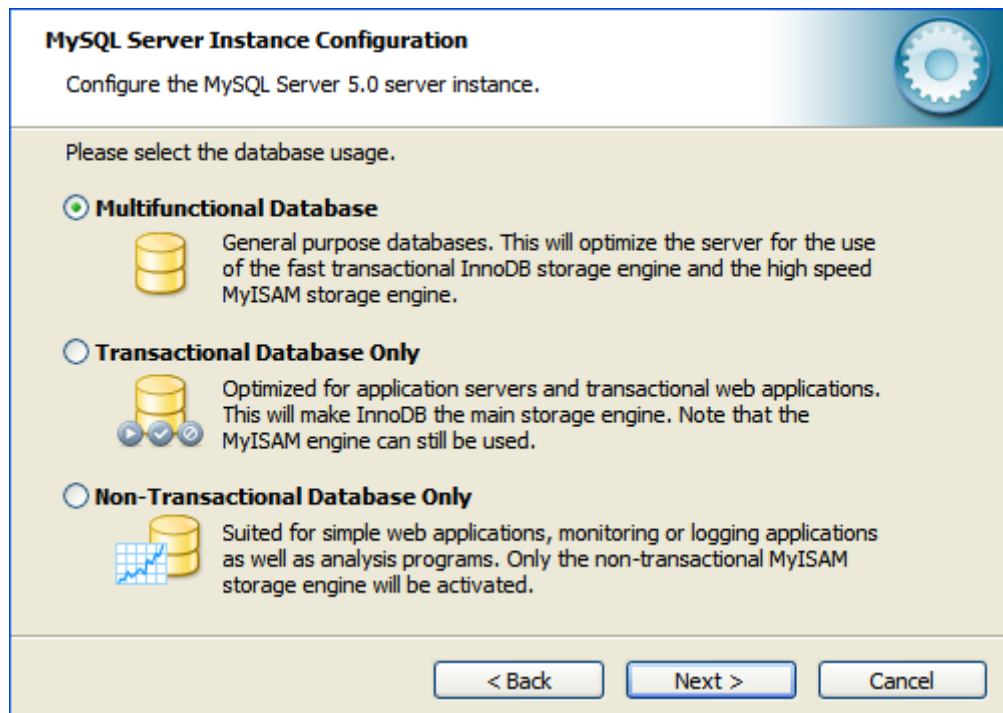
MySQL Server Instance Configuration

Configure the MySQL Server 5.0 server instance.

Please select the database usage.

Multifunctional Database

General purpose databases. This will optimize the server for the use of the fast transactional InnoDB storage engine and the high speed MyISAM storage engine.

Transactional Database Only

Optimized for application servers and transactional web applications. This will make InnoDB the main storage engine. Note that the MyISAM engine can still be used.

Non-Transactional Database Only

Suited for simple web applications, monitoring or logging applications as well as analysis programs. Only the non-transactional MyISAM storage engine will be activated.

< Back
Next >
Cancel